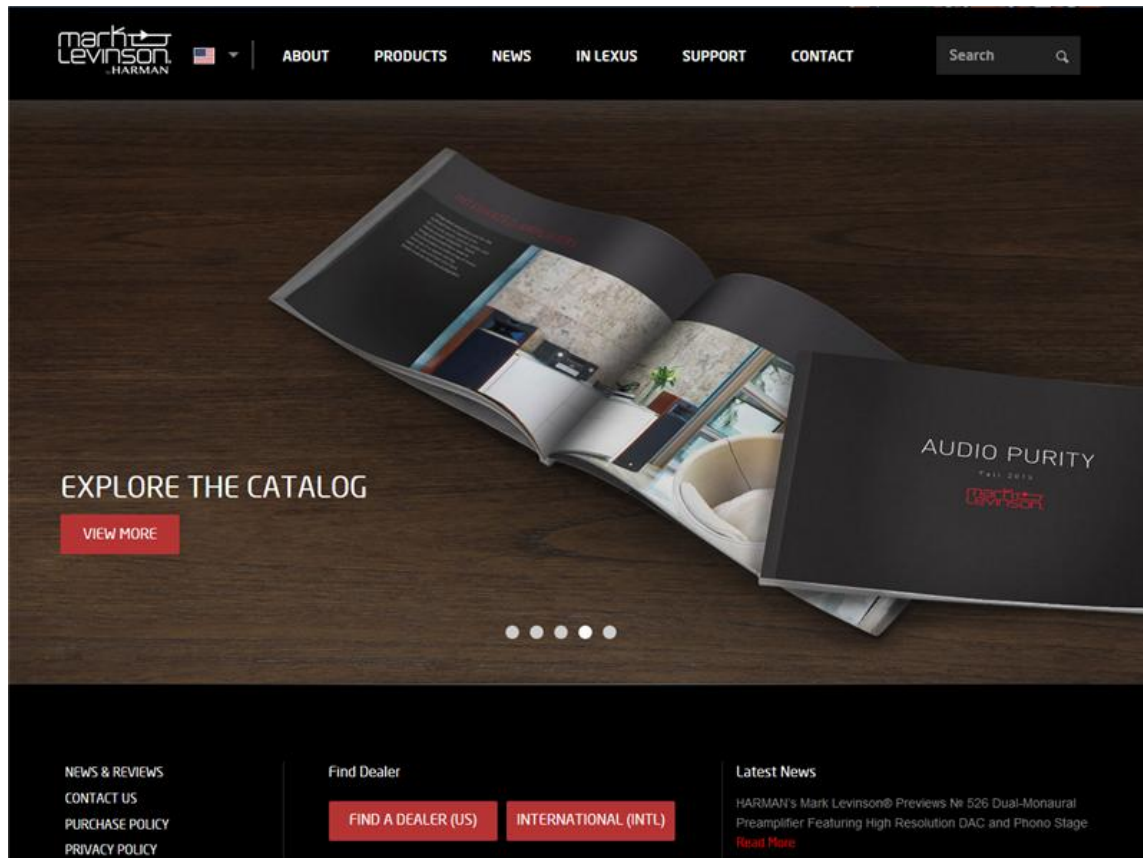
mark Levinson. by HARMAN

ABOUT PRODUCTS NEWS IN LEXUS SUPPORT CONTACT

Search

AUDIO PURITY
Fall 2015
mark Levinson

EXPLORE THE CATALOG

VIEW MORE

NEWS & REVIEWS
CONTACT US
PURCHASE POLICY
PRIVACY POLICY

Find Dealer

FIND A DEALER (US)
INTERNATIONAL (INTL)

Latest News

HARMAN's Mark Levinson® Previews № 526 Dual-Monaural Preamplifier Featuring High Resolution DAC and Phono Stage
Read More